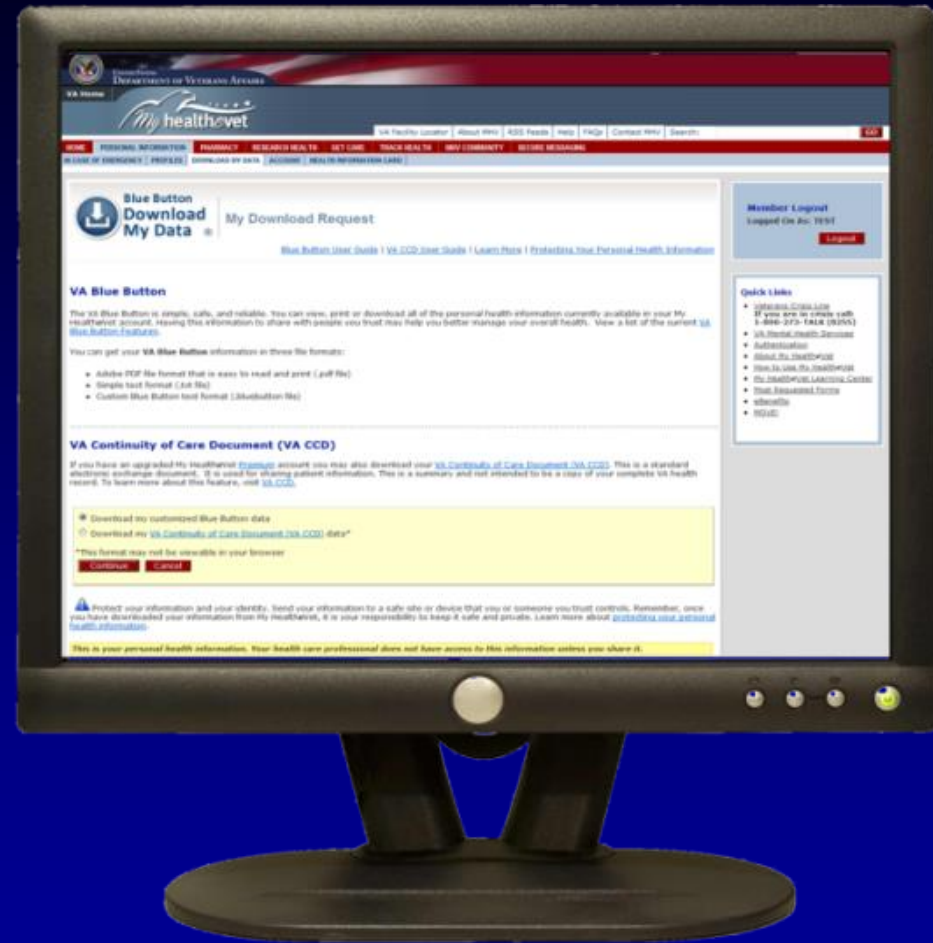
Department of Veterans Affairs

VA Home

My healthevet

VA Facility Locator | About MHV | RSS Feeds | Help | FAQs | Contact MHV | Search: GO

HOME | PERSONAL INFORMATION | PHARMACY | RESEARCH HEALTH | GET CARE | TRACK HEALTH | MHV COMMUNITY | SECURE MESSAGING

IN CASE OF EMERGENCY | PROFILES | DOWNLOAD MY DATA | ACCOUNT | HEALTH INFORMATION CARD

Blue Button Download My Data

My Download Request

Blue Button User Guide | VA CCD User Guide | Learn More | Protecting Your Personal Health Information

VA Blue Button

The VA Blue Button is simple, safe, and reliable. You can view, print or download all of the personal health information currently available in your My HealtheVet account. Having this information to share with people you trust may help you better manage your overall health. View a list of the current VA Blue Button Features.

You can get your VA Blue Button information in three file formats:

- Adobe PDF file format that is easy to read and print (.pdf file)
- Simple text format (.txt file)
- Custom Blue Button text format (.bluebutton file)

VA Continuity of Care Document (VA CCD)

If you have an upgraded My HealtheVet Premium account you may also download your VA Continuity of Care Document (VA CCD). This is a standard electronic exchange document. It is used for sharing patient information. This is a summary and not intended to be a copy of your complete VA health record. To learn more about this feature, visit VA CCD.

Download my customized Blue Button data

Download my VA Continuity of Care Document (VA CCD) data*

*This format may not be viewable in your browser

Continue | Cancel

Protect your information and your identity. Send your information to a safe site or device that you or someone you trust controls. Remember, once you have downloaded your information from My HealtheVet, it is your responsibility to keep it safe and private. Learn more about protecting your personal health information.

This is your personal health information. Your health care professional does not have access to this information unless you share it.

Member Logout
Logged On As: TEST
Logout

Quick Links
- Veterans Crisis Line If you are in crisis call: 1-800-273-TALK (8255)
- VA Mental Health Services
- Authentication
- About My HealtheVet
- How to Use My HealtheVet
- My HealtheVet Learning Center
- Most Requested Forms
- eBenefits
- MOVE!